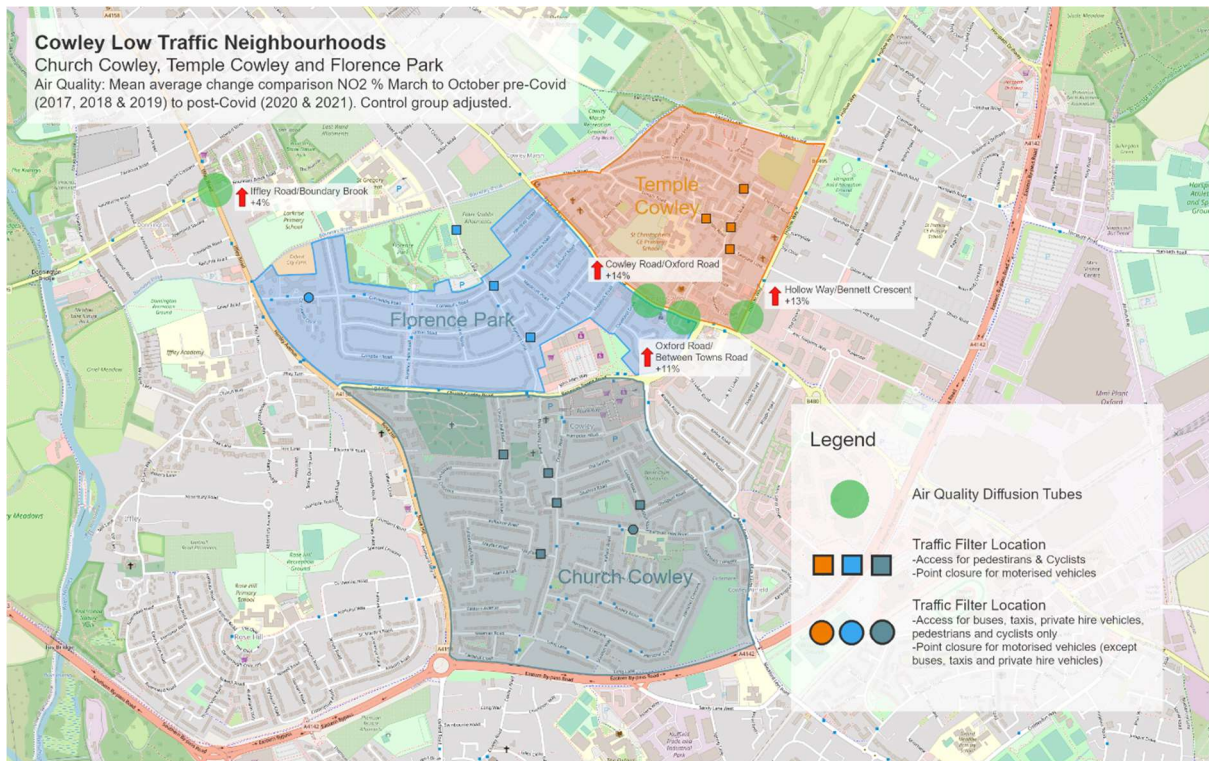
Cowley Low Traffic Neighbourhoods
Church Cowley, Temple Cowley and Florence Park
Air Quality: Mean average change comparison NO2 % March to October pre-Covid (2017, 2018 & 2019) to post-Covid (2020 & 2021). Control group adjusted.

Iffley Road/Boundary Brook +4%

Temple Cowley

Cowley Road/Oxford Road +14%

Hollow Way/Bennett Crescent +13%

Florence Park

Oxford Road/ Between Towns Road +11%

Church Cowley

Legend

Air Quality Diffusion Tubes

Traffic Filter Location
-Access for pedestrians & Cyclists
-Point closure for motorised vehicles

Traffic Filter Location
-Access for buses, taxis, private hire vehicles, pedestrians and cyclists only
-Point closure for motorised vehicles (except buses, taxis and private hire vehicles)